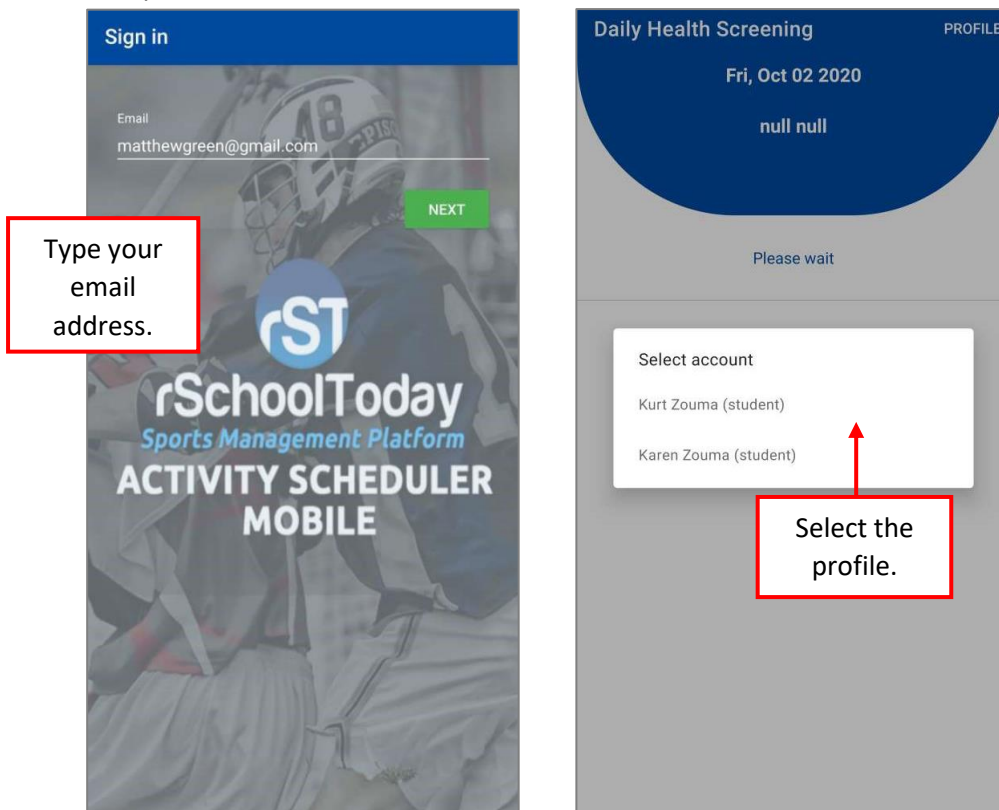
Sign in

Email
matthewgreen@gmail.com

NEXT

Type your email address.

rST
rSchoolToday
Sports Management Platform
ACTIVITY SCHEDULER MOBILE

Daily Health Screening

PROFILE

Fri, Oct 02 2020

null null

Please wait

Select account

Kurt Zouma (student)

Karen Zouma (student)

Select the profile.